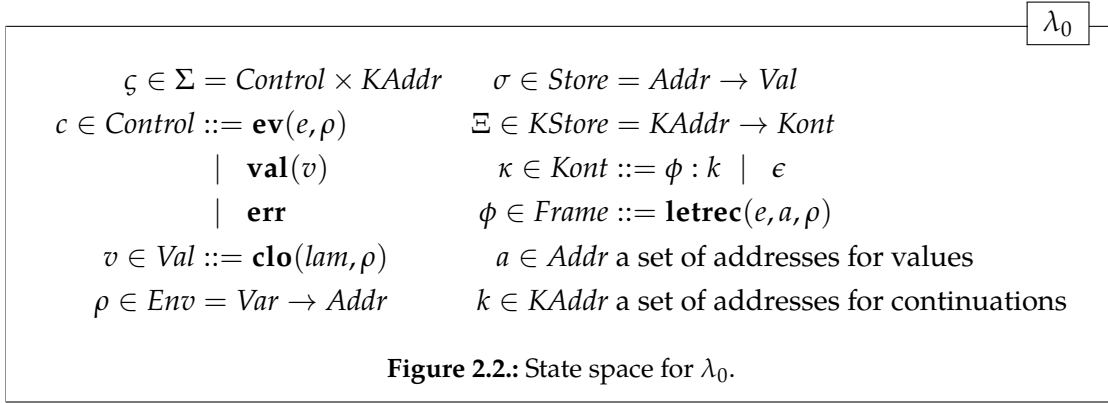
$\lambda_0$

$\varsigma \in \Sigma = \mathit{Control} \times \mathit{KAddr}$    $\sigma \in \mathit{Store} = \mathit{Addr} \to \mathit{Val}$

$c \in \mathit{Control} ::= \mathbf{ev}(e, \rho)$    $\Xi \in \mathit{KStore} = \mathit{KAddr} \to \mathit{Kont}$

$\mid \mathbf{val}(v)$    $\kappa \in \mathit{Kont} ::= \phi : k \mid \epsilon$

$\mid \mathbf{err}$    $\phi \in \mathit{Frame} ::= \mathbf{letrec}(e, a, \rho)$

$v \in \mathit{Val} ::= \mathbf{clo}(\mathit{lam}, \rho)$    $a \in \mathit{Addr}$ a set of addresses for values

$\rho \in \mathit{Env} = \mathit{Var} \to \mathit{Addr}$    $k \in \mathit{KAddr}$ a set of addresses for continuations

**Figure 2.2.:** State space for $\lambda_0$.